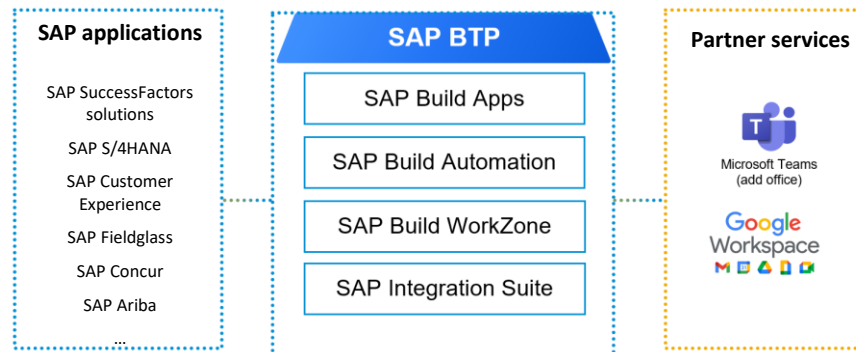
SAP applications

SAP SuccessFactors solutions

SAP S/4HANA

SAP Customer Experience

SAP Fieldglass

SAP Concur

SAP Ariba

...

SAP BTP

SAP Build Apps

SAP Build Automation

SAP Build WorkZone

SAP Integration Suite

Partner services

Microsoft Teams (add office)

Google Workspace